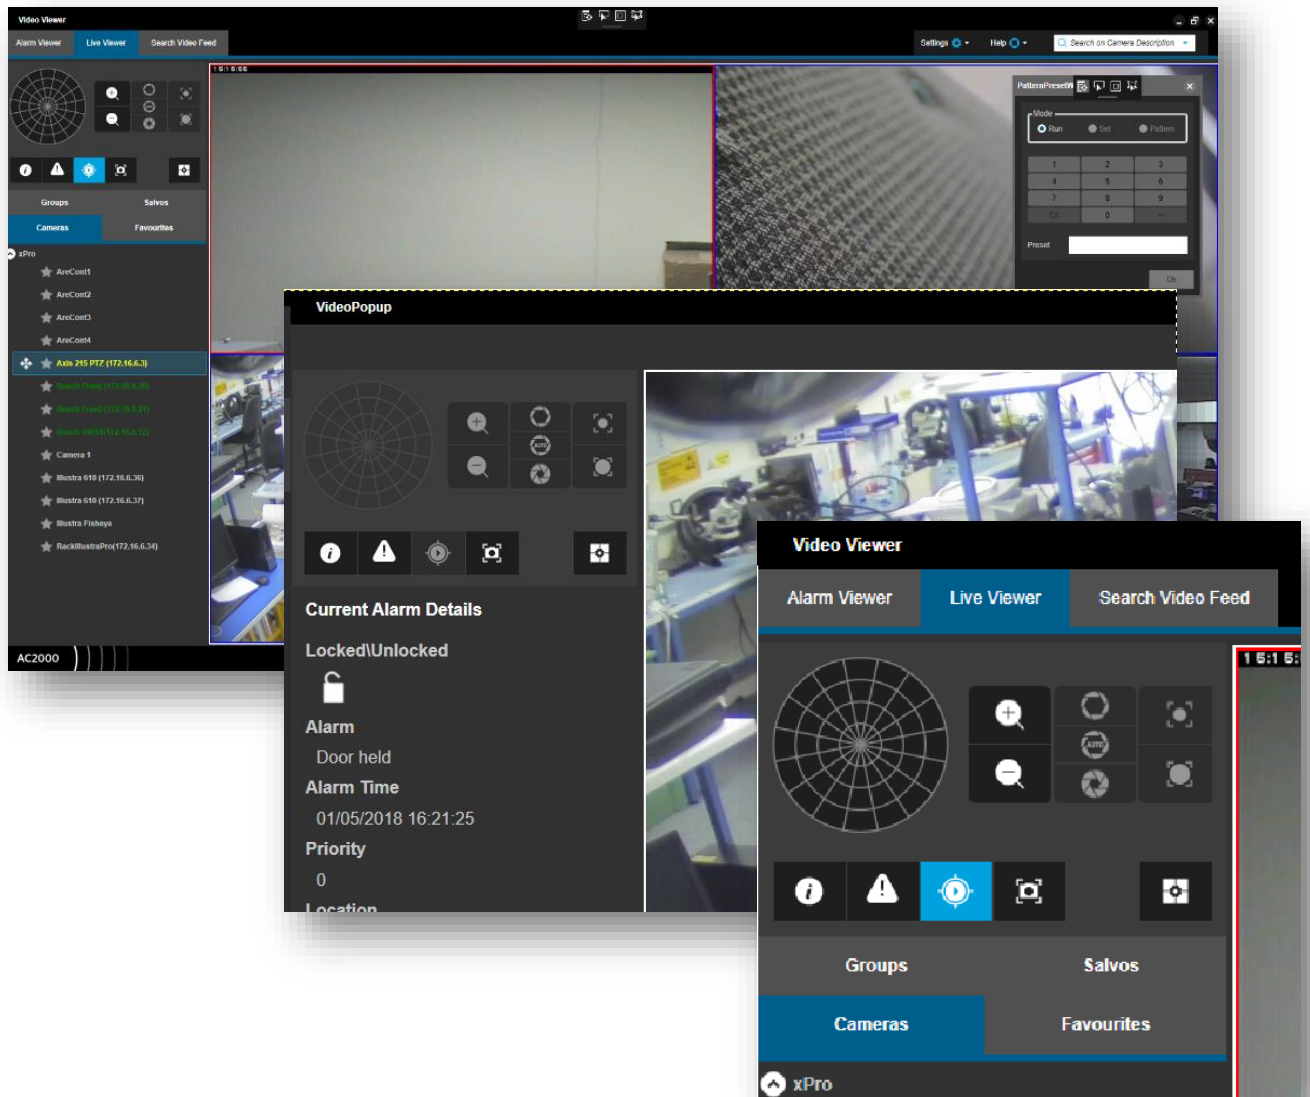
Video Viewer

Alarm Viewer
Live Viewer
Search Video Feed

Settings
Help
Search on Camera Description

1 5:1 6:06

PatternPreset

Mode
Run
Set
Pattern

| 1 | 2 | 3 |
|---|---|---|
| 4 | 5 | 6 |
| 7 | 8 | 9 |
| Clr | 0 | ← |

Preset

Ok

Groups
Salvos
Cameras
Favourites

xPro
ArecCont1
ArecCont2
ArecCont3
ArecCont4
Axis 215 PTZ (172.16.6.3)
Bosch Fixed (172.16.6.20)
Bosch Fixed (172.16.6.21)
Bosch VIP X1(172.16.6.12)
Camera 1
Illustra 610 (172.16.6.36)
Illustra 610 (172.16.6.37)
Illustra Fisheye
RackIllustraPro(172.16.6.34)

AC2000

VideoPopup

Current Alarm Details
Locked\Unlocked
Alarm
Door held
Alarm Time
01/05/2018 16:21:25
Priority
0
Location

Video Viewer

Alarm Viewer
Live Viewer
Search Video Feed

1 5:1 6:

AUTO

Groups
Salvos
Cameras
Favourites

xPro